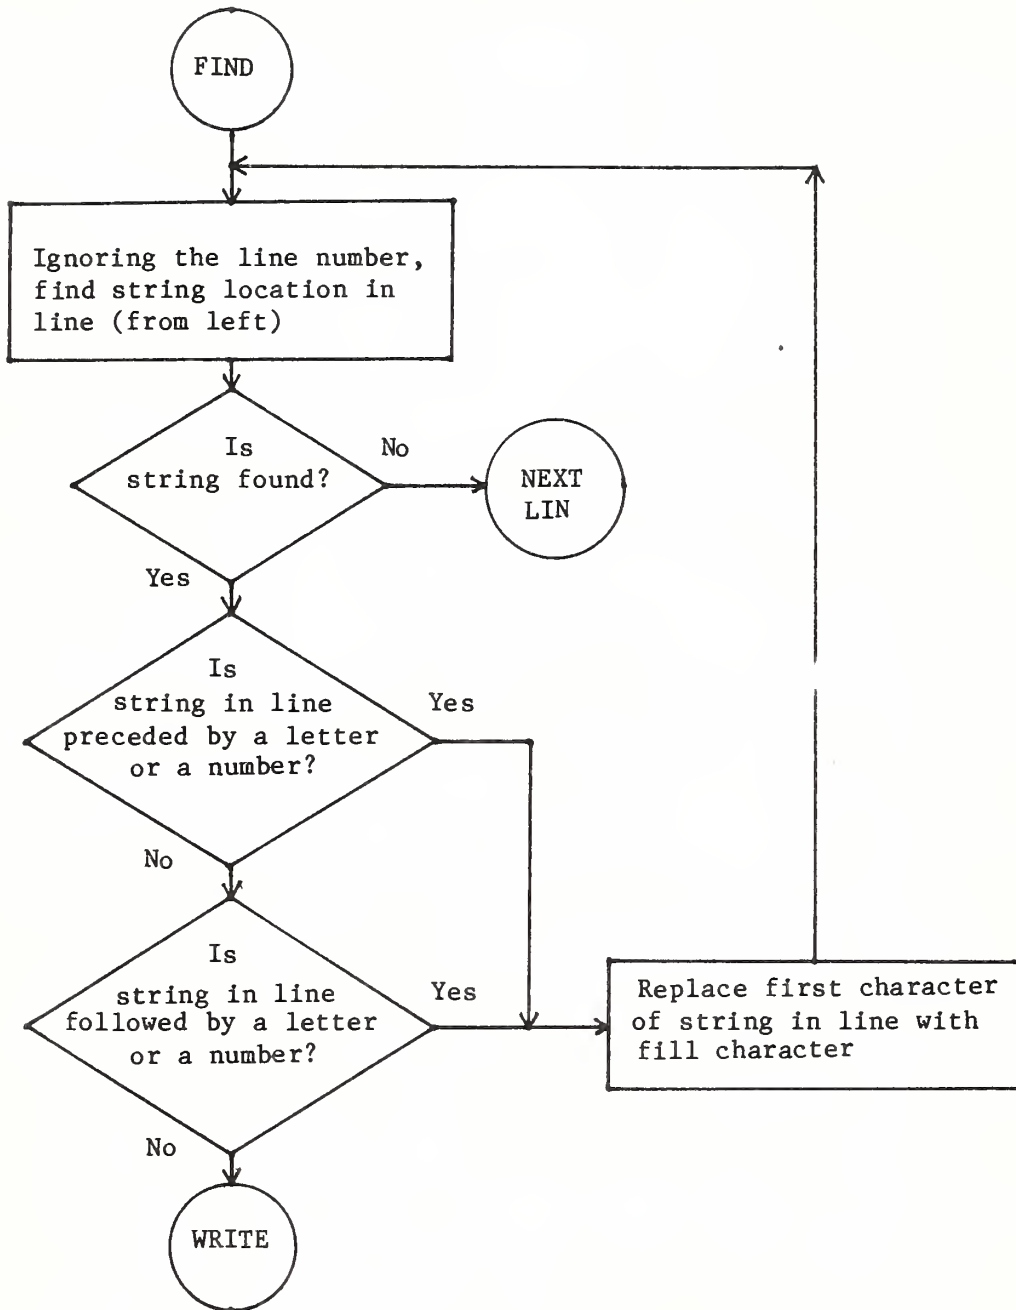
FIND

Ignoring the line number, find string location in line (from left)

Is string found?

No

NEXT LIN

Yes

Is string in line preceded by a letter or a number?

Yes

No

Is string in line followed by a letter or a number?

Yes

Replace first character of string in line with fill character

No

WRITE